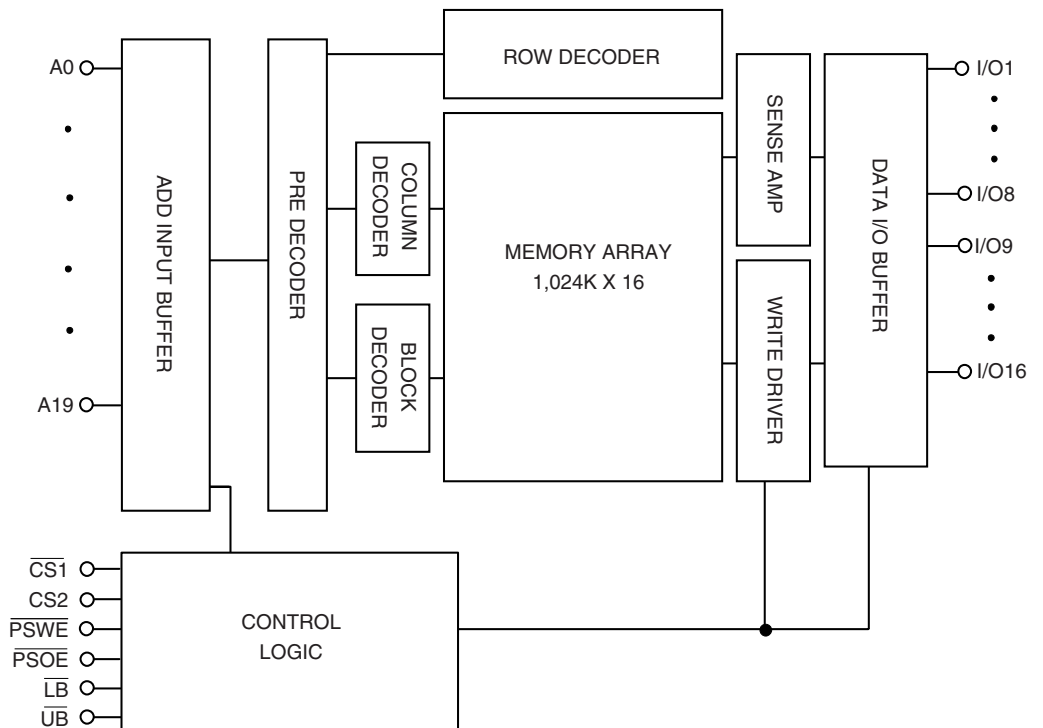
A0
•
•
•
•
A19

ADD INPUT BUFFER

PRE DECODER

ROW DECODER

COLUMN DECODER

BLOCK DECODER

MEMORY ARRAY
1,024K X 16

SENSE AMP

WRITE DRIVER

DATA I/O BUFFER

I/O1
•
•
•
I/O8
I/O9
•
•
•
I/O16

$\overline{CS1}$
CS2
$\overline{PSWE}$
$\overline{PSOE}$
$\overline{LB}$
$\overline{UB}$

CONTROL LOGIC